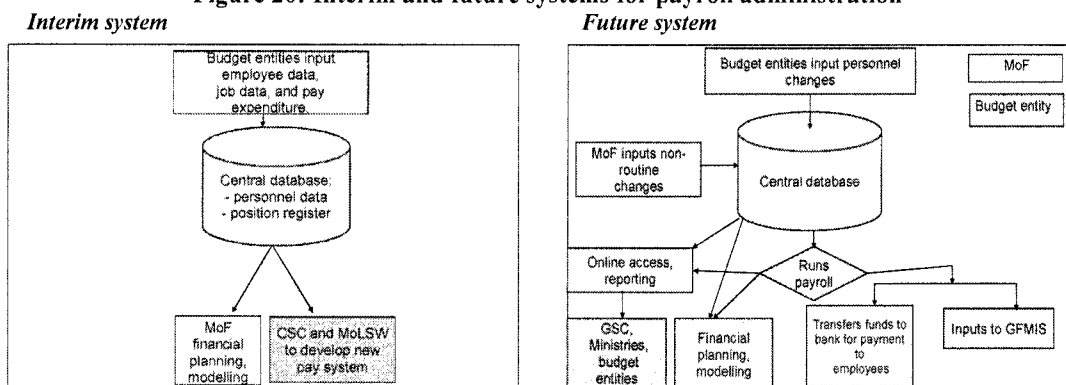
Figure 20: Interim and future systems for payroll administration

Interim system

Budget entities input employee data, job data, and pay expenditure.

Central database; - personnel data - position register

MoF financial planning, modelling

CSC and MoLSW to develop new pay system

Future system

Budget entities input personnel changes

MoF

Budget entity

MoF inputs non-routine changes

Central database

Online access, reporting

Runs payroll

GSC, Ministries, budget entities

Financial planning, modelling

Transfers funds to bank for payment to employees

Inputs to GFMIS